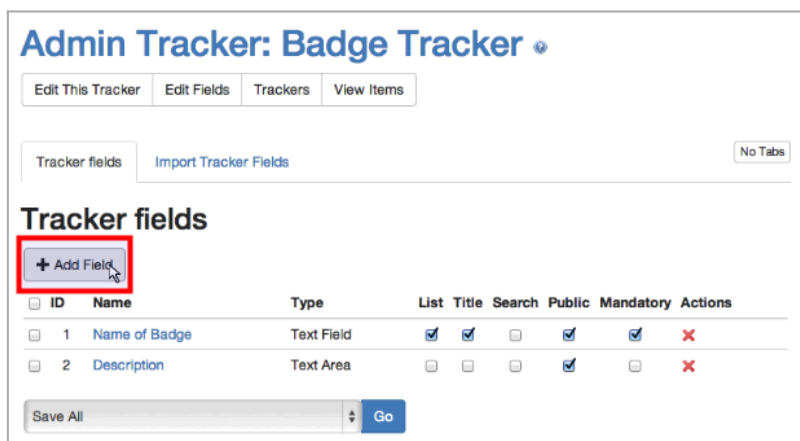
Admin Tracker: Badge Tracker

Edit This Tracker | Edit Fields | Trackers | View Items

Tracker fields | Import Tracker Fields

No Tabs

Tracker fields

+ Add Field

| | ID | Name | Type | List | Title | Search | Public | Mandatory | Actions |
|---|---|---|---|---|---|---|---|---|---|
| ☐ | 1 | Name of Badge | Text Field | ☑ | ☑ | ☐ | ☑ | ☑ | ✖ |
| ☐ | 2 | Description | Text Area | ☐ | ☐ | ☐ | ☑ | ☐ | ✖ |

Save All

Go